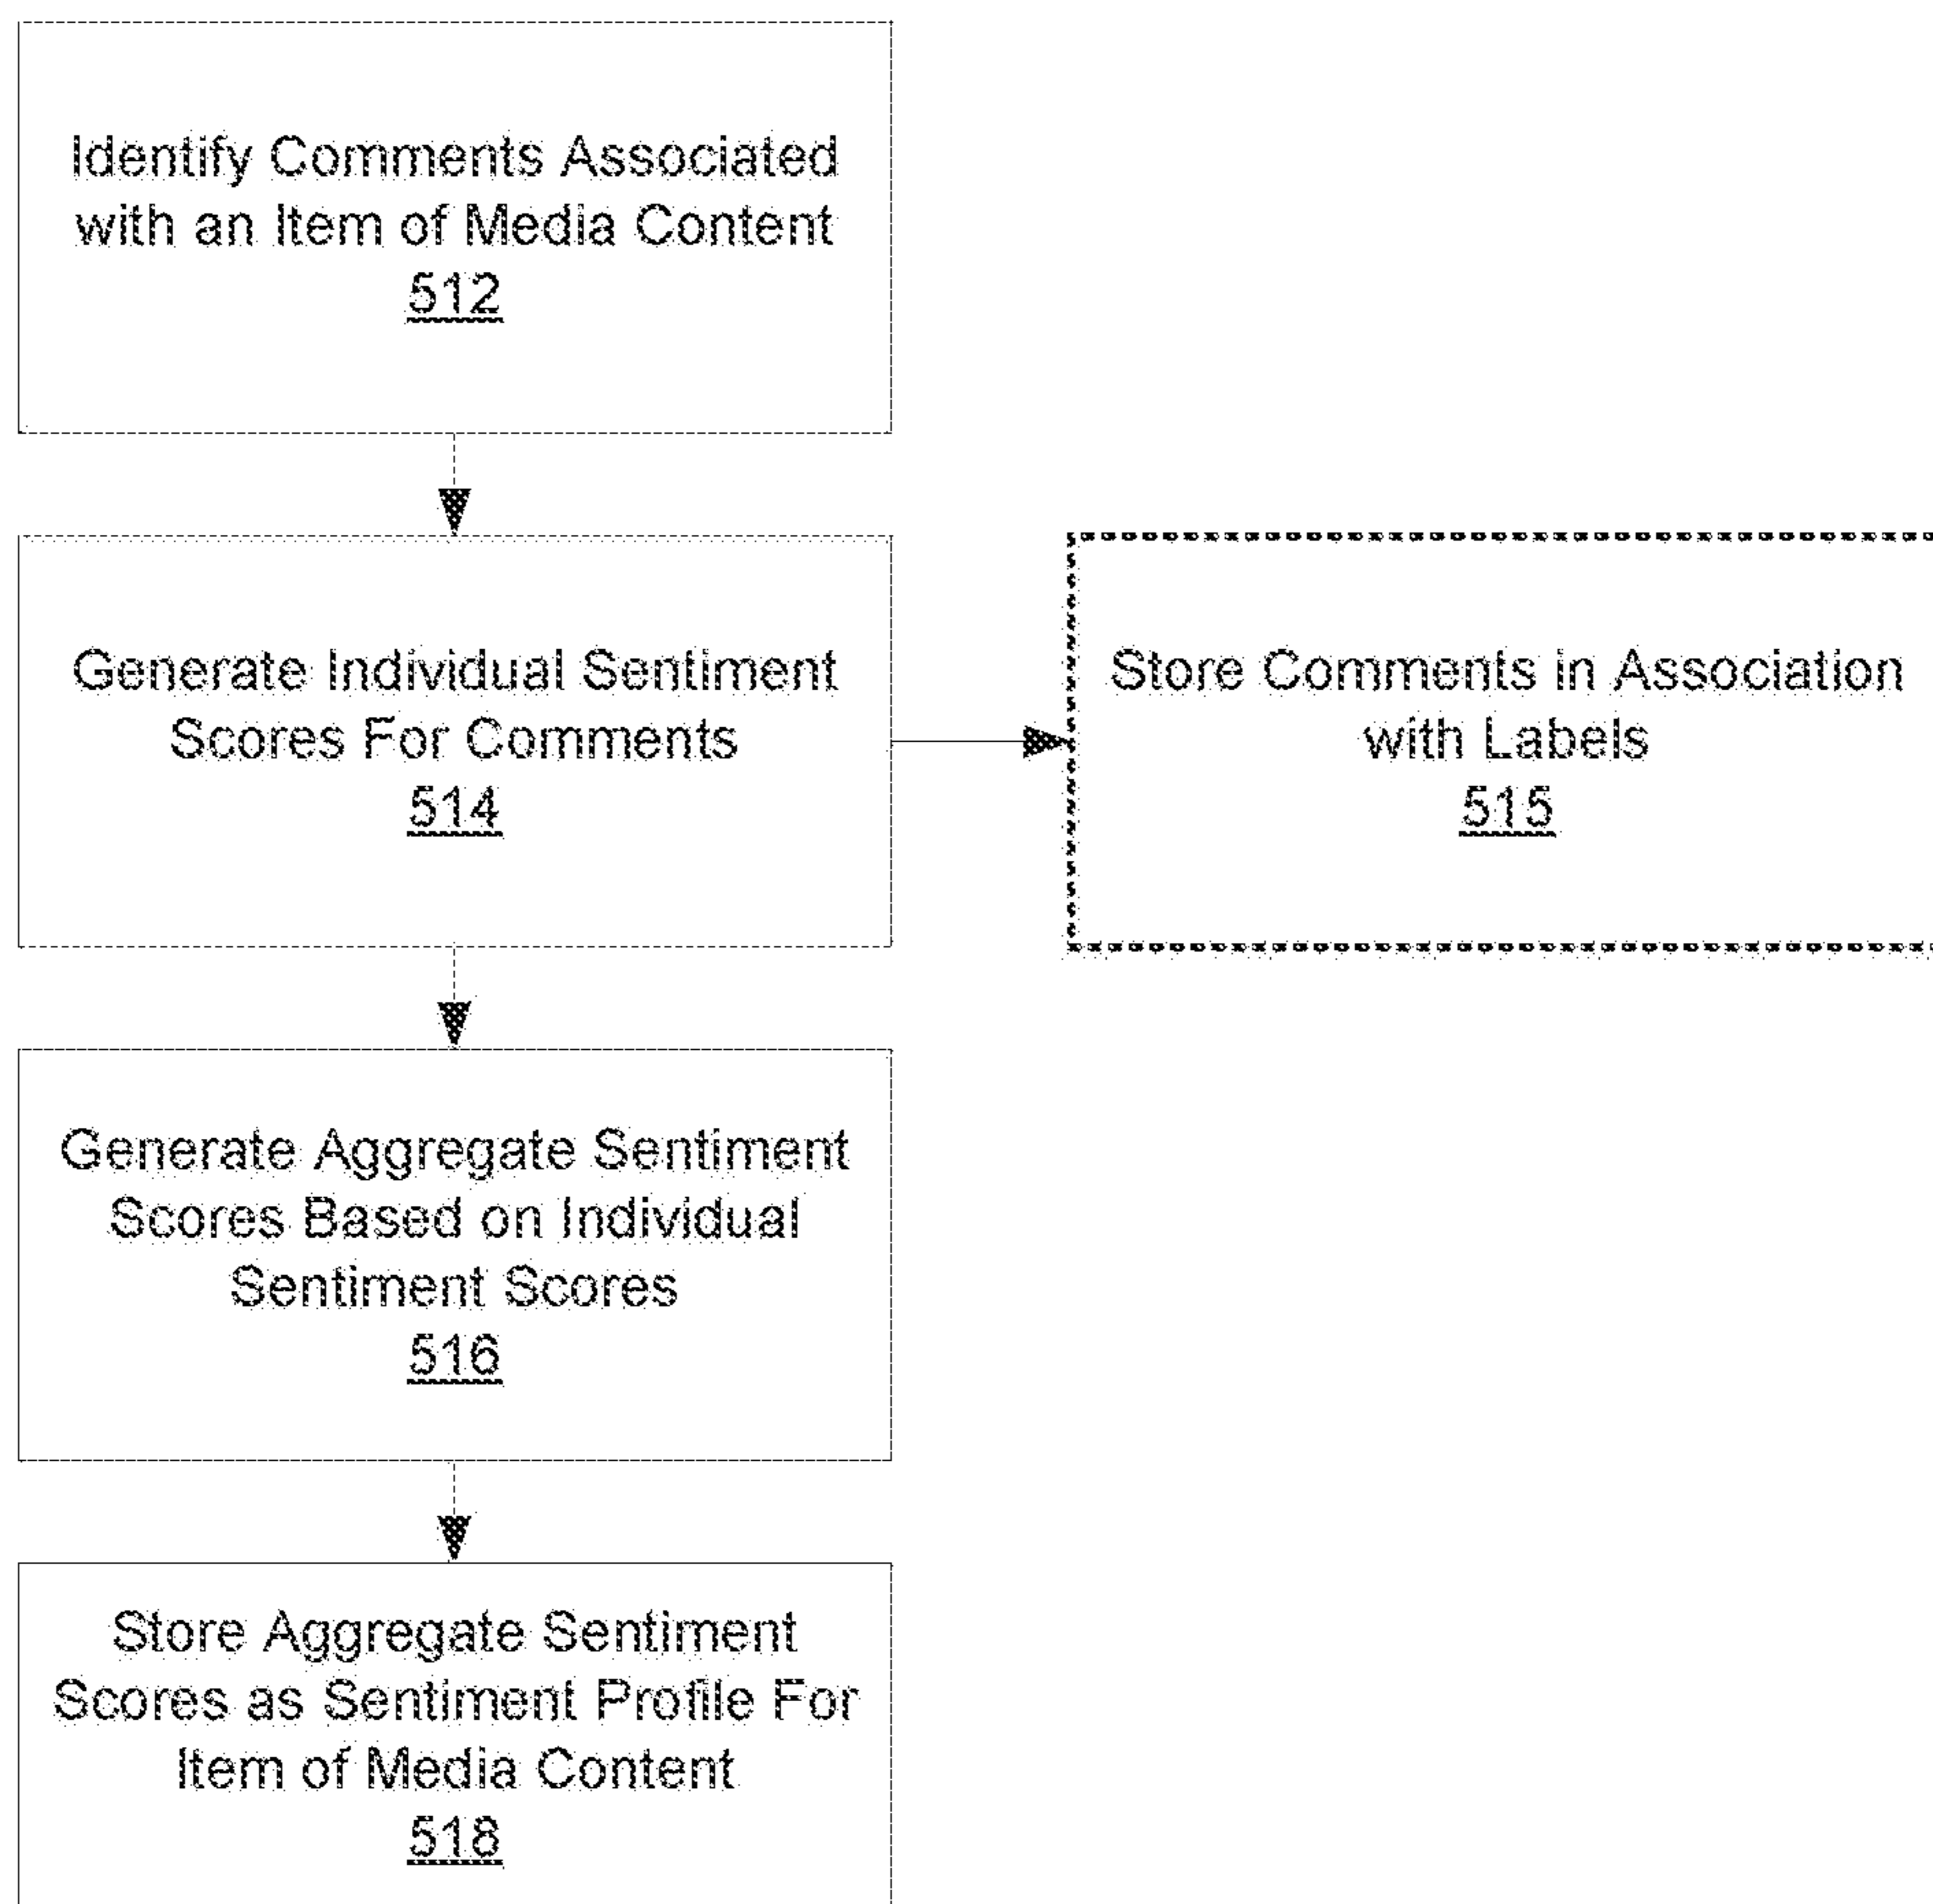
Identify Comments Associated with an Item of Media Content
512

Generate Individual Sentiment Scores For Comments
514

Store Comments in Association with Labels
515

Generate Aggregate Sentiment Scores Based on Individual Sentiment Scores
516

Store Aggregate Sentiment Scores as Sentiment Profile For Item of Media Content
518